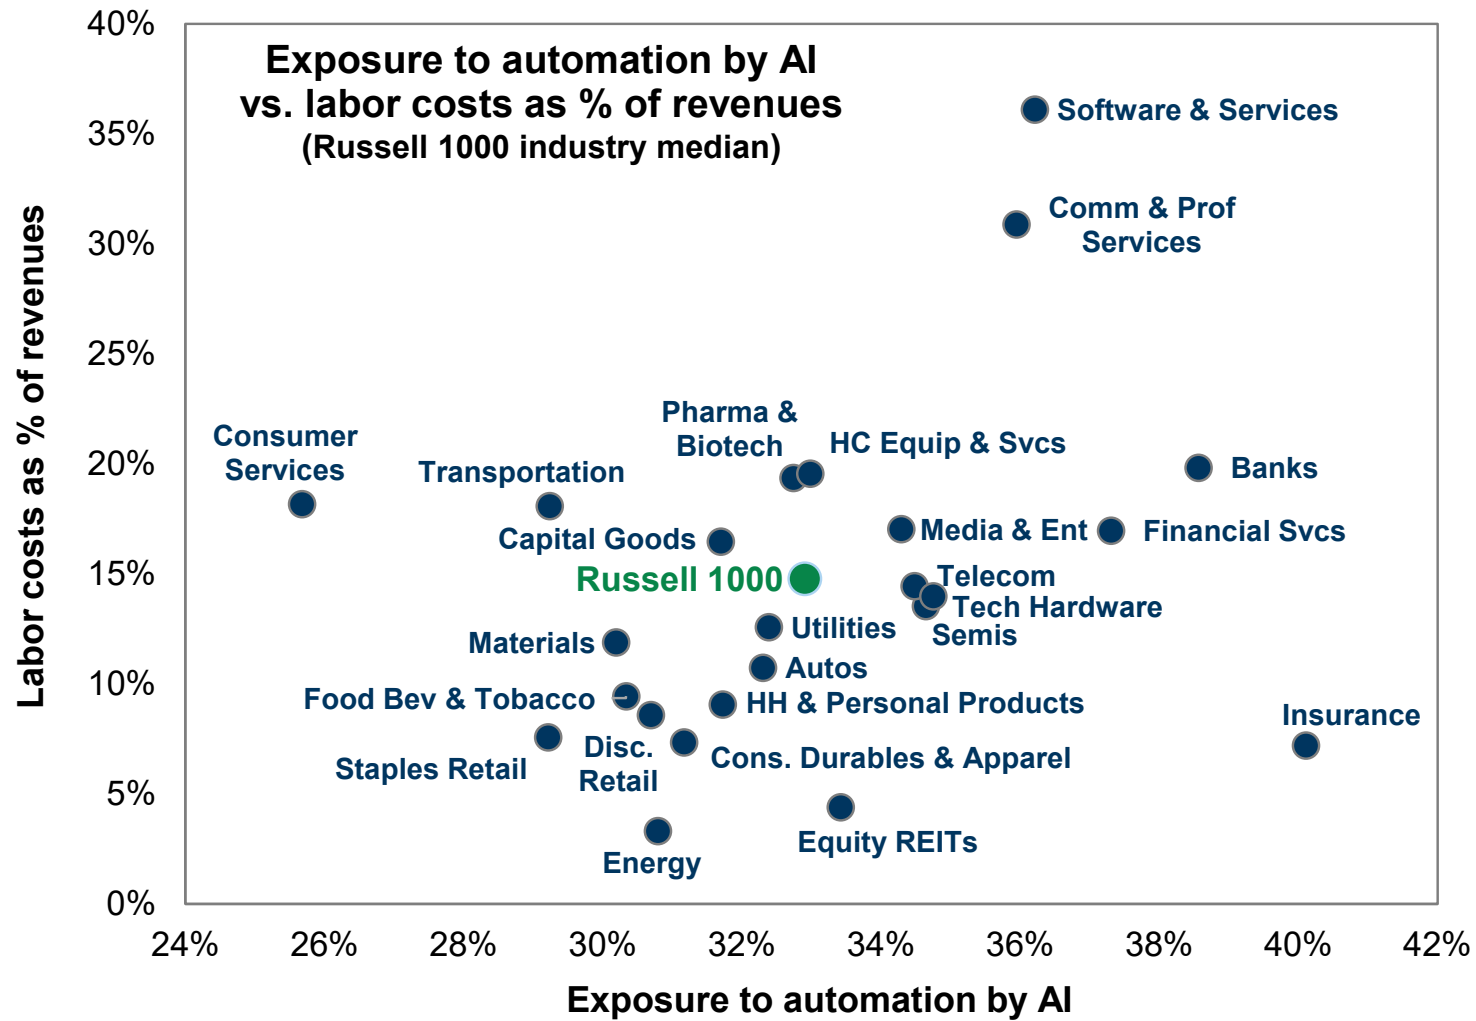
Exposure to automation by AI vs. labor costs as % of revenues
(Russell 1000 industry median)

40%
35%
30%
25%
20%
15%
10%
5%
0%

Labor costs as % of revenues

Software & Services
Comm & Prof Services
Consumer Services
Transportation
Pharma & Biotech
HC Equip & Svcs
Banks
Capital Goods
Media & Ent
Financial Svcs
Russell 1000
Telecom
Tech Hardware
Semis
Utilities
Materials
Autos
Food Bev & Tobacco
HH & Personal Products
Insurance
Staples Retail
Disc. Retail
Cons. Durables & Apparel
Equity REITs
Energy

24%
26%
28%
30%
32%
34%
36%
38%
40%
42%

Exposure to automation by AI